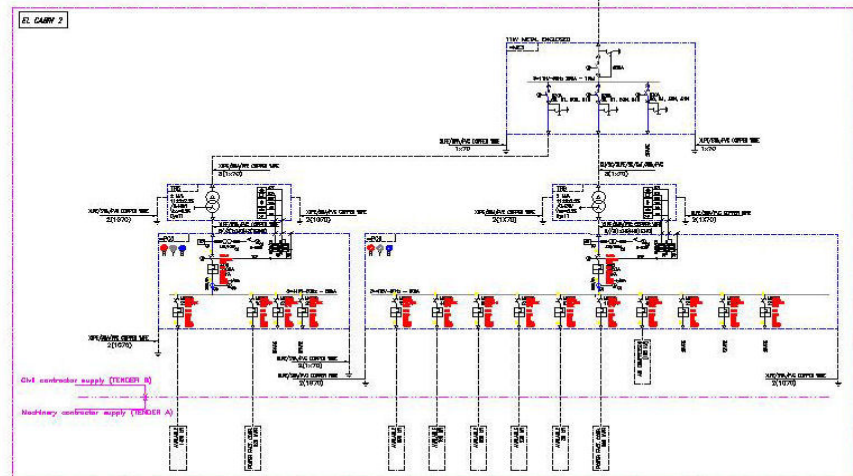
EL CABIN 2

11kV, METAL ENCLOSED

XLPE/SWA/PVC COPPER WIRE
1x70

XLPE/SWA/PVC COPPER WIRE
1x70

XLPE/SWA/PVC COPPER WIRE
3(1x70)

XLPE/SWA/PVC COPPER WIRE
3(1x70)

XLPE/SWA/PVC COPPER WIRE
2(1x70)

XLPE/SWA/PVC COPPER WIRE
2(1x70)

XLPE/SWA/PVC COPPER WIRE
2(1x70)

XLPE/SWA/PVC COPPER WIRE
2(1x70)

XLPE/SWA/PVC COPPER WIRE
2(1x70)

XLPE/SWA/PVC COPPER WIRE
2(1x70)

XLPE/SWA/PVC COPPER WIRE
2(1x70)

Civil contractor supply (TENDER B)

Machinery contractor supply (TENDER A)

SPARE

SPARE

SPARE

SPARE